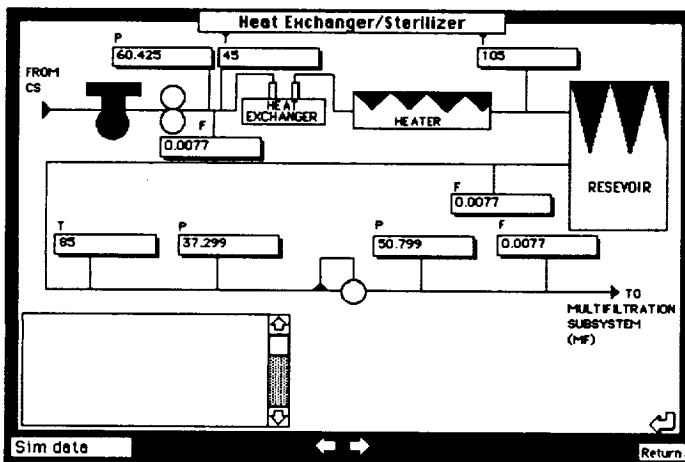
Heat Exchanger/Sterilizer

P
60.425

T
45

T
105

FROM
CS

F
0.0077

HEAT
EXCHANGER

HEATER

RESEVOIR

F
0.0077

T
85

P
37.299

P
50.799

F
0.0077

TO
MULTIFILTRATION
SUBSYSTEM
(MF)

Sim data

Return